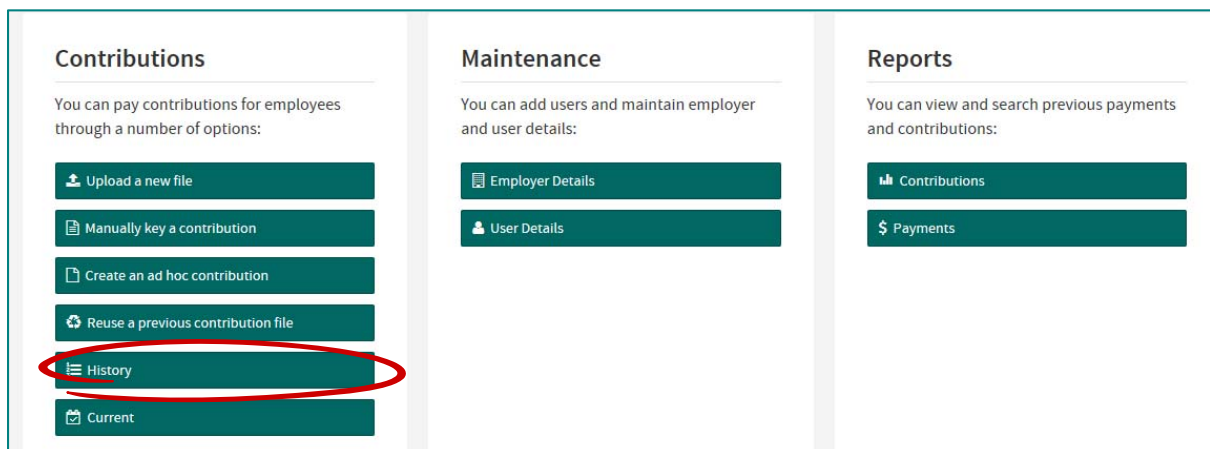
Contributions

You can pay contributions for employees through a number of options:

Upload a new file

Manually key a contribution

Create an ad hoc contribution

Reuse a previous contribution file

History

Current

Maintenance

You can add users and maintain employer and user details:

Employer Details

User Details

Reports

You can view and search previous payments and contributions:

Contributions

$ Payments